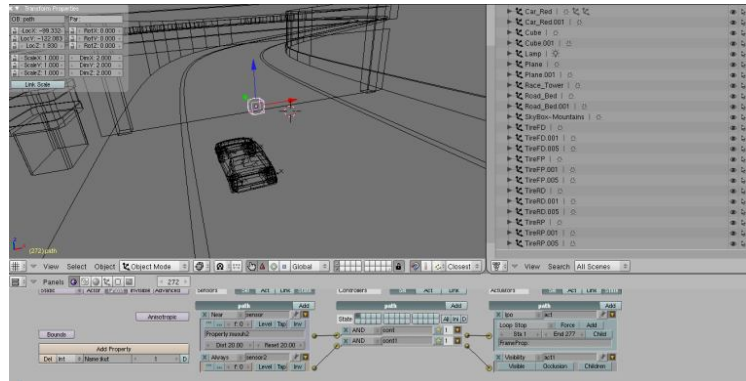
Transform Properties
OB: path
Par:
LocX: -99.332
LocY: -122.983
LocZ: 1.590
RotX: 0.000
RotY: 0.000
RotZ: 0.000
ScaleX: 1.000
ScaleY: 1.000
ScaleZ: 1.000
DimX: 2.000
DimY: 2.000
DimZ: 2.000
Link Scale

(272) path

Car_Red
Car_Red.001
Cube
Cube.001
Lamp
Plane
Plane.001
Race_Tower
Road_Bed
Road_Bed.001
SkyBox-Mountains
TireFD
TireFD.001
TireFD.005
TireFP
TireFP.001
TireFP.005
TireRD
TireRD.001
TireRD.005
TireRP
TireRP.001
TireRP.005

View Select Object Object Mode Global Closest
View Search All Scenes

Panels 272

Static Actor Ghost Invisible Advanced
Anisotropic
Bounds
Add Property
Del Int Name:test 1 D

Sensors
path Add
Near sensor
Level Tap Inv
Property: boxsub2
Dist 20.00 Reset 20.00
Always sensor2
Level Tap Inv

Controllers
path Add
State All Ini D
AND cont
AND cont1

Actuators
path Add
Ipo act
Loop Stop Force Add
Sta 1 End 277 Child
FrameProp:
Visibility act1
Visible Occlusion Children